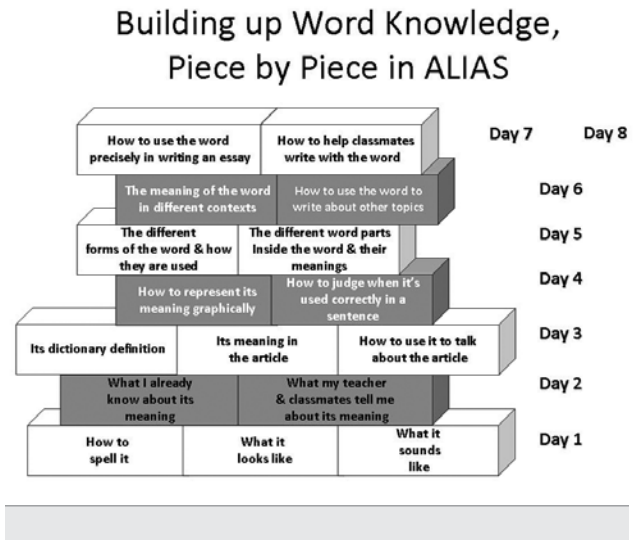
Building up Word Knowledge, Piece by Piece in ALIAS

How to use the word precisely in writing an essay

How to help classmates write with the word

Day 7

Day 8

The meaning of the word in different contexts

How to use the word to write about other topics

Day 6

The different forms of the word & how they are used

The different word parts inside the word & their meanings

Day 5

How to represent its meaning graphically

How to judge when it's used correctly in a sentence

Day 4

Its dictionary definition

Its meaning in the article

How to use it to talk about the article

Day 3

What I already know about its meaning

What my teacher & classmates tell me about its meaning

Day 2

How to spell it

What it looks like

What it sounds like

Day 1